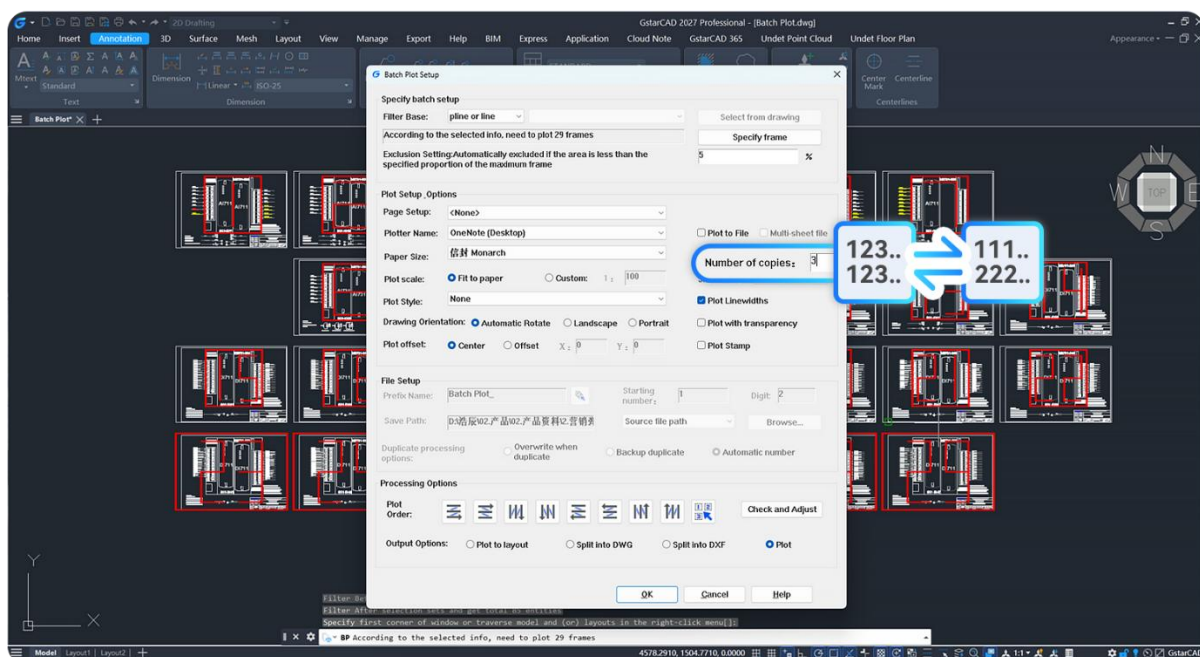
2D Drafting
GstarCAD 2027 Professional - [Batch Plot.dwg]
Home Insert Annotation 3D Surface Mesh Layout View Manage Export Help BIM Express Application Cloud Note GstarCAD 365 Undet Point Cloud Undet Floor Plan
Appearance
Mtext
Standard
Text
Dimension
Linear
ISO-25
Dimension
Center Mark
Centerline
Centerlines
Batch Plot*

Batch Plot Setup

Specify batch setup
Filter Base: pline or line
Select from drawing
According to the selected info, need to plot 29 frames
Specify frame
Exclusion Setting:Automatically excluded if the area is less than the specified proportion of the maxmum frame
5 %

Plot Setup Options
Page Setup: <None>
Plotter Name: OneNote (Desktop)
Plot to File
Multi-sheet file
Paper Size: 信封 Monarch
Number of copies: 3
Plot scale: Fit to paper Custom: 1 : 100
Plot Style: None
Plot Linewidths
Drawing Orientation: Automatic Rotate Landscape Portrait
Plot with transparency
Plot offset: Center Offset X: 0 Y: 0
Plot Stamp

123..
123..
111..
222..

File Setup
Prefix Name: Batch Plot_
Starting number: 1
Digit: 2
Save Path: D:\浩辰\02.产品\02.产品资料\2.营销类
Source file path
Browse...
Duplicate processing options:
Overwrite when duplicate
Backup duplicate
Automatic number

Processing Options
Plot Order:
Check and Adjust
Output Options: Plot to layout Split into DWG Split into DXF Plot

OK Cancel Help

TOP
N
S
W
E

Filter Be
Filter After selection sets and get total 85 entities
Specify first corner of window or traverse model and (or) layouts in the right-click menu[]:
BP According to the selected info, need to plot 29 frames
Model Layout1 Layout2
4578.2910, 1504.7710, 0.0000
1:1
GstarCAD